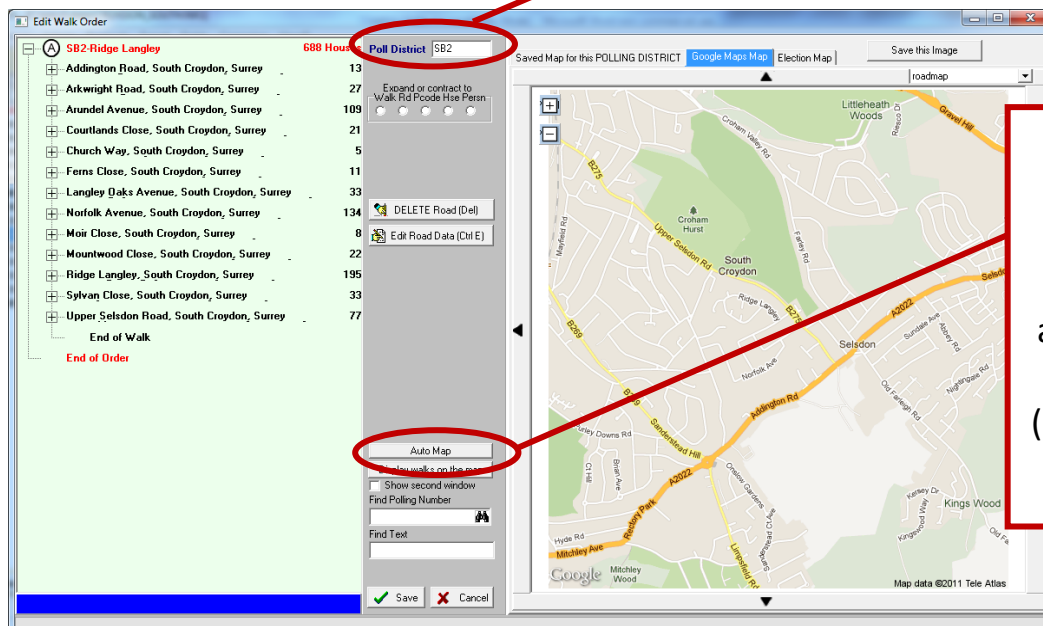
Edit Walk Order

A SB2-Ridge Langley 688 Hous
Addington Road, South Croydon, Surrey 13
Arkwright Road, South Croydon, Surrey 27
Arundel Avenue, South Croydon, Surrey 109
Courtlands Close, South Croydon, Surrey 21
Church Way, South Croydon, Surrey 5
Ferns Close, South Croydon, Surrey 11
Langley Oaks Avenue, South Croydon, Surrey 33
Norfolk Avenue, South Croydon, Surrey 134
Moir Close, South Croydon, Surrey 8
Mountwood Close, South Croydon, Surrey 22
Ridge Langley, South Croydon, Surrey 195
Sylvan Close, South Croydon, Surrey 33
Upper Selsdon Road, South Croydon, Surrey 77
End of Walk
End of Order

Poll District SB2

Expand or contract to Walk Rd Pcode Hse Persn

DELETE Road (Del)
Edit Road Data (Ctrl E)

Auto Map
Display walks on the map
Show second window
Find Polling Number
Find Text

Save
Cancel

Saved Map for this POLLING DISTRICT
Google Maps Map
Election Map
Save this Image
roadmap

Littleheath Woods
Gravel Hill
Croham Valley Rd
B275
Croham Hurst
South Croydon
Upper Selsdon Rd
Farley Rd
Mayfield Rd
Ridge Langley
B275
B269
Selsdon
A2022
Norfolk Ave
Addington Rd
Sanderstead Hill
Purley Downs Rd
Old Farleigh Rd
Onslow Gardens
Kings Wood
Kingswood Way
Ridge Langley
Hyde Rd
Mitchley Ave
Rectory Park
Limpsfield Rd
Mitchley Wood
Sundale Ave
Nightingale Rd
Selsdon
Google
Map data ©2011 Tele Atlas

a
(